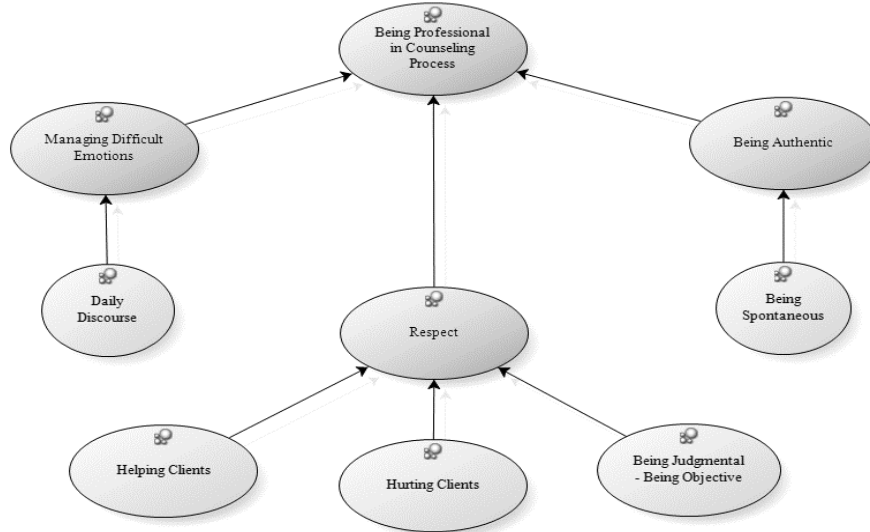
Being Professional in Counseling Process

Managing Difficult Emotions

Being Authentic

Daily Discourse

Respect

Being Spontaneous

Helping Clients

Hurting Clients

Being Judgmental - Being Objective